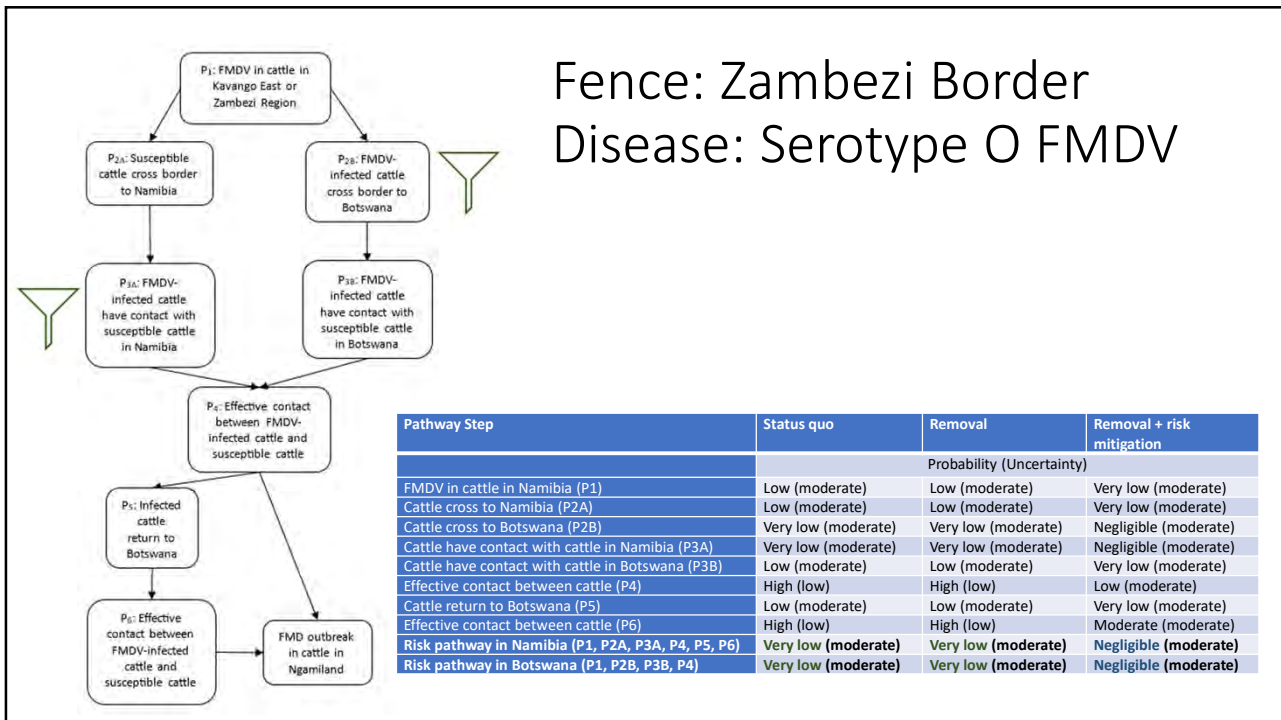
Fence: Zambezi Border
Disease: Serotype O FMDV

P$_1$: FMDV in cattle in Kavango East or Zambezi Region

P$_{2A}$: Susceptible cattle cross border to Namibia

P$_{2B}$: FMDV-infected cattle cross border to Botswana

P$_{3A}$: FMDV-infected cattle have contact with susceptible cattle in Namibia

P$_{3B}$: FMDV-infected cattle have contact with susceptible cattle in Botswana

P$_4$: Effective contact between FMDV-infected cattle and susceptible cattle

P$_5$: Infected cattle return to Botswana

P$_6$: Effective contact between FMDV-infected cattle and susceptible cattle

FMD outbreak in cattle in Ngamiland

| Pathway Step | Status quo | Removal | Removal + risk mitigation |
|---|---|---|---|
| | Probability (Uncertainty) | | |
| FMDV in cattle in Namibia (P1) | Low (moderate) | Low (moderate) | Very low (moderate) |
| Cattle cross to Namibia (P2A) | Low (moderate) | Low (moderate) | Very low (moderate) |
| Cattle cross to Botswana (P2B) | Very low (moderate) | Very low (moderate) | Negligible (moderate) |
| Cattle have contact with cattle in Namibia (P3A) | Very low (moderate) | Very low (moderate) | Negligible (moderate) |
| Cattle have contact with cattle in Botswana (P3B) | Low (moderate) | Low (moderate) | Very low (moderate) |
| Effective contact between cattle (P4) | High (low) | High (low) | Low (moderate) |
| Cattle return to Botswana (P5) | Low (moderate) | Low (moderate) | Very low (moderate) |
| Effective contact between cattle (P6) | High (low) | High (low) | Moderate (moderate) |
| Risk pathway in Namibia (P1, P2A, P3A, P4, P5, P6) | Very low (moderate) | Very low (moderate) | Negligible (moderate) |
| Risk pathway in Botswana (P1, P2B, P3B, P4) | Very low (moderate) | Very low (moderate) | Negligible (moderate) |